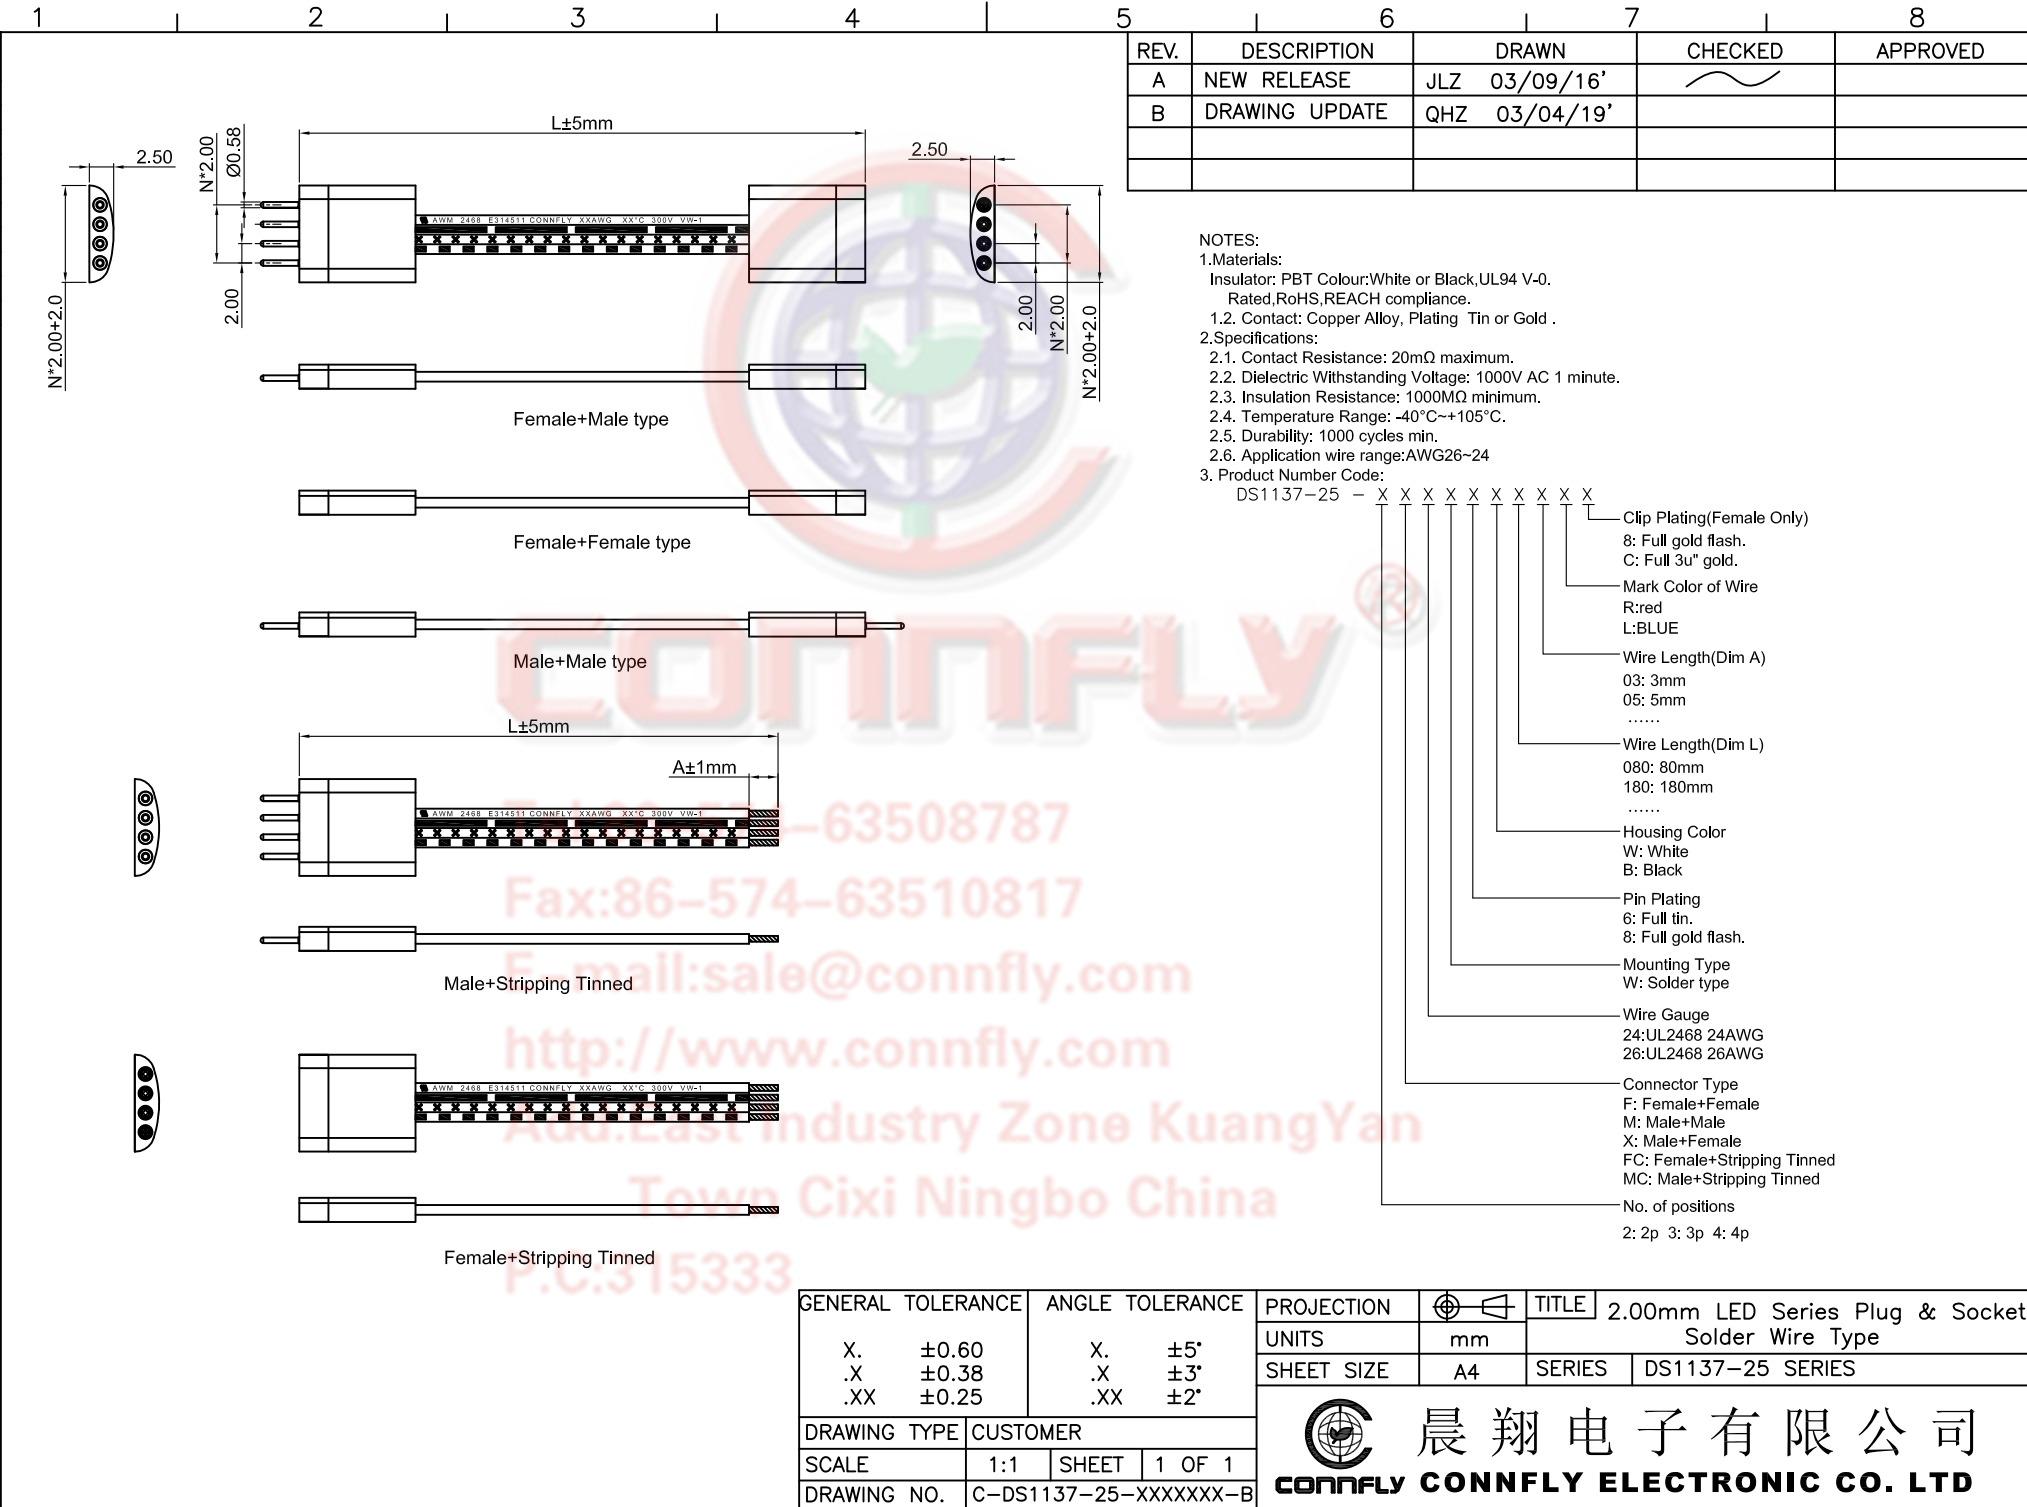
1 2 3 4 5 6 7 8

| REV. | DESCRIPTION | DRAWN | CHECKED | APPROVED |
|---|---|---|---|---|
| A | NEW RELEASE | JLZ 03/09/16' | | |
| B | DRAWING UPDATE | QHZ 03/04/19' | | |
| | | | | |
| | | | | |

2.50
N*2.00
Ø0.58
L±5mm
2.50
AWM 2468 E314511 CONNFLY XXAWG XX°C 300V VW-1
2.00
N*2.00+2.0
2.00
N*2.00
N*2.00+2.0

Female+Male type

Female+Female type

Male+Male type

L±5mm
A±1mm
AWM 2468 E314511 CONNFLY XXAWG XX°C 300V VW-1

Male+Stripping Tinned

AWM 2468 E314511 CONNFLY XXAWG XX°C 300V VW-1

Female+Stripping Tinned

CONNFLY
Tel:86-574-63508787
Fax:86-574-63510817
E-mail:sale@connfly.com
http://www.connfly.com
Add:East Industry Zone KuangYan Town Cixi Ningbo China
P.C.315333

NOTES:
1.Materials:
Insulator: PBT Colour:White or Black,UL94 V-0. Rated,RoHS,REACH compliance.
1.2. Contact: Copper Alloy, Plating Tin or Gold .
2.Specifications:
2.1. Contact Resistance: 20mΩ maximum.
2.2. Dielectric Withstanding Voltage: 1000V AC 1 minute.
2.3. Insulation Resistance: 1000MΩ minimum.
2.4. Temperature Range: -40°C~+105°C.
2.5. Durability: 1000 cycles min.
2.6. Application wire range:AWG26~24
3. Product Number Code:
DS1137-25 – X X X X X X X X X X

Clip Plating(Female Only)
8: Full gold flash.
C: Full 3u" gold.
Mark Color of Wire
R:red
L:BLUE
Wire Length(Dim A)
03: 3mm
05: 5mm
......
Wire Length(Dim L)
080: 80mm
180: 180mm
......
Housing Color
W: White
B: Black
Pin Plating
6: Full tin.
8: Full gold flash.
Mounting Type
W: Solder type
Wire Gauge
24:UL2468 24AWG
26:UL2468 26AWG
Connector Type
F: Female+Female
M: Male+Male
X: Male+Female
FC: Female+Stripping Tinned
MC: Male+Stripping Tinned
No. of positions
2: 2p 3: 3p 4: 4p

GENERAL TOLERANCE
X. ±0.60
.X ±0.38
.XX ±0.25
ANGLE TOLERANCE
X. ±5°
.X ±3°
.XX ±2°
DRAWING TYPE | CUSTOMER
SCALE 1:1 | SHEET 1 OF 1
DRAWING NO. C-DS1137-25-XXXXXXX-B
PROJECTION
UNITS mm
SHEET SIZE A4
TITLE 2.00mm LED Series Plug & Socket Solder Wire Type
SERIES DS1137-25 SERIES
晨翔电子有限公司
CONNFLY CONNFLY ELECTRONIC CO. LTD